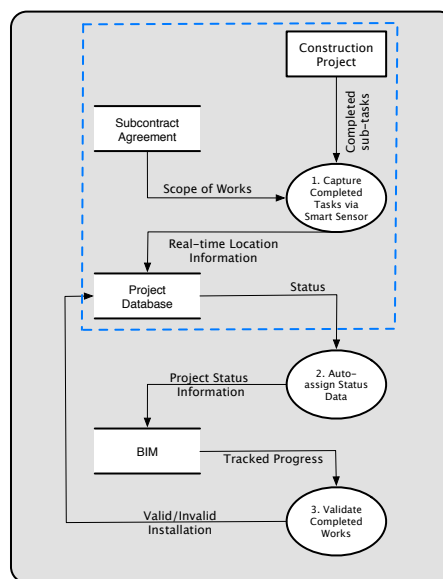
Construction Project

Completed sub-tasks

Subcontract Agreement

Scope of Works

1. Capture Completed Tasks via Smart Sensor

Real-time Location Information

Project Database

Status

2. Auto-assign Status Data

Project Status Information

BIM

Tracked Progress

Valid/Invalid Installation

3. Validate Completed Works